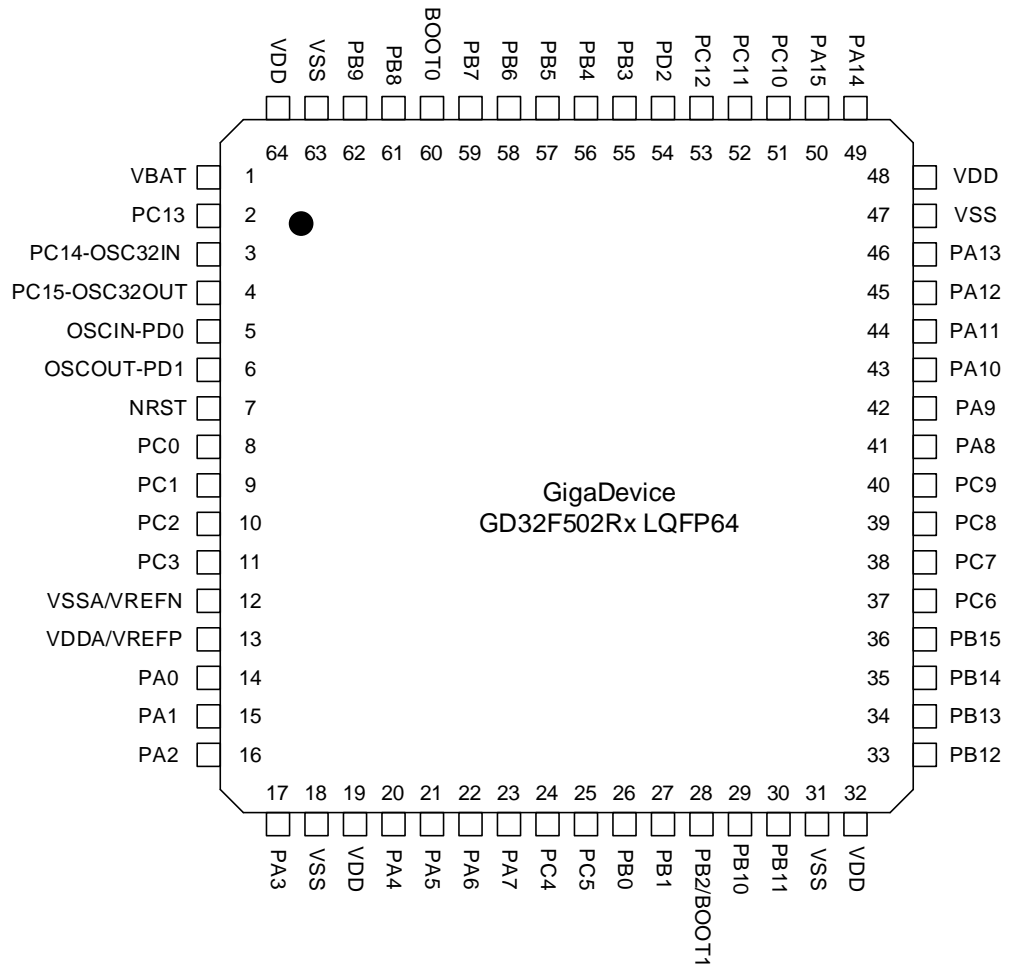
VDD VSS PB9 PB8 BOOT0 PB7 PB6 PB5 PB4 PB3 PD2 PC12 PC11 PC10 PA15 PA14

64 63 62 61 60 59 58 57 56 55 54 53 52 51 50 49

VBAT 1
PC13 2
PC14-OSC32IN 3
PC15-OSC32OUT 4
OSCIN-PD0 5
OSCOUT-PD1 6
NRST 7
PC0 8
PC1 9
PC2 10
PC3 11
VSSA/VREFN 12
VDDA/VREFP 13
PA0 14
PA1 15
PA2 16

48 VDD
47 VSS
46 PA13
45 PA12
44 PA11
43 PA10
42 PA9
41 PA8
40 PC9
39 PC8
38 PC7
37 PC6
36 PB15
35 PB14
34 PB13
33 PB12

GigaDevice
GD32F502Rx LQFP64

17 18 19 20 21 22 23 24 25 26 27 28 29 30 31 32

PA3 VSS VDD PA4 PA5 PA6 PA7 PC4 PC5 PB0 PB1 PB2/BOOT1 PB10 PB11 VSS VDD